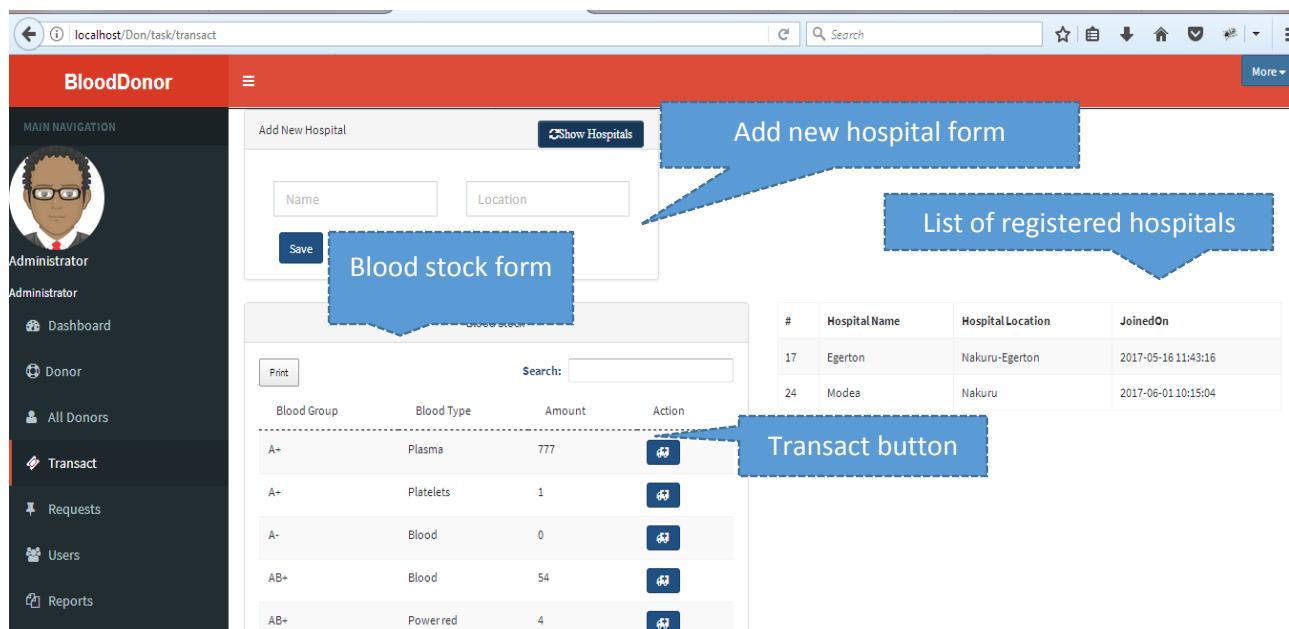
localhost/Don/task/transact

Search

More

BloodDonor

MAIN NAVIGATION

Administrator

Administrator

Dashboard

Donor

All Donors

Transact

Requests

Users

Reports

Add New Hospital

Show Hospitals

Name

Location

Save

Add new hospital form

List of registered hospitals

Blood stock form

Blood stock

Print

Search:

| Blood Group | Blood Type | Amount | Action |
|---|---|---|---|
| A+ | Plasma | 777 | |
| A+ | Platelets | 1 | |
| A- | Blood | 0 | |
| AB+ | Blood | 54 | |
| AB+ | Power red | 4 | |

| # | Hospital Name | Hospital Location | JoinedOn |
|---|---|---|---|
| 17 | Egerton | Nakuru-Egerton | 2017-05-16 11:43:16 |
| 24 | Modea | Nakuru | 2017-06-01 10:15:04 |

Transact button